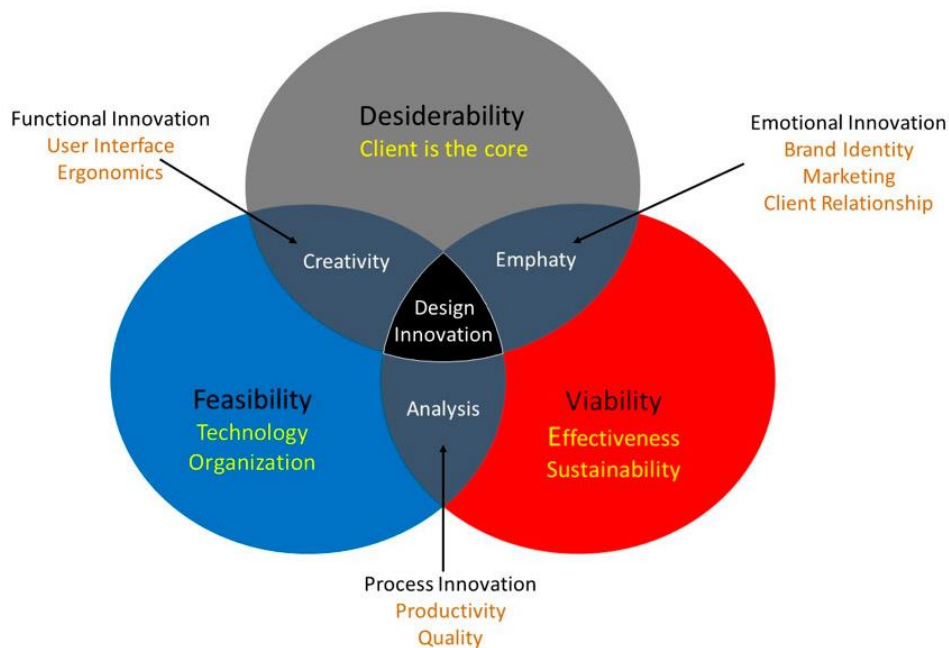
Functional Innovation
User Interface
Ergonomics

Desiderability
Client is the core

Emotional Innovation
Brand Identity
Marketing
Client Relationship

Creativity

Emphaty

Design Innovation

Feasibility
Technology
Organization

Analysis

Viability
Effectiveness
Sustainability

Process Innovation
Productivity
Quality